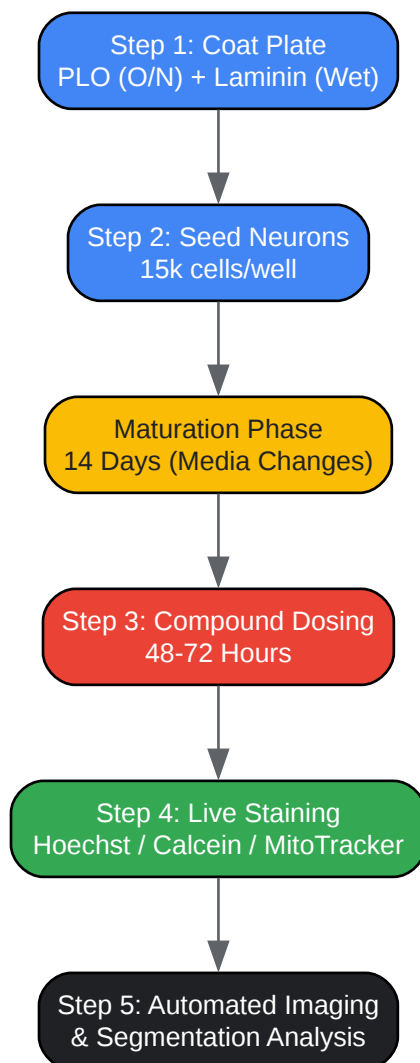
Step 1: Coat Plate
PLO (O/N) + Laminin (Wet)

Step 2: Seed Neurons
15k cells/well

Maturation Phase
14 Days (Media Changes)

Step 3: Compound Dosing
48-72 Hours

Step 4: Live Staining
Hoechst / Calcein / MitoTracker

Step 5: Automated Imaging
& Segmentation Analysis